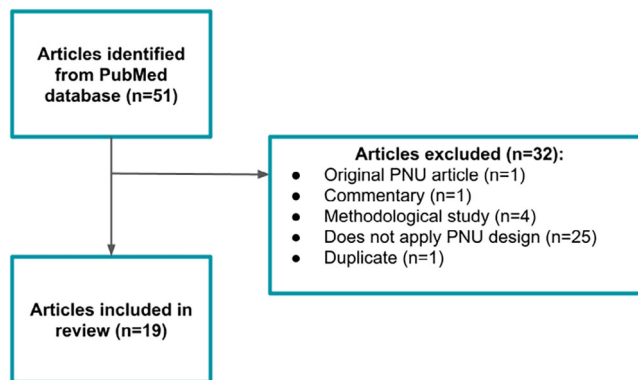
Articles identified from PubMed database (n=51)

Articles excluded (n=32):
- Original PNU article (n=1)
- Commentary (n=1)
- Methodological study (n=4)
- Does not apply PNU design (n=25)
- Duplicate (n=1)

Articles included in review (n=19)